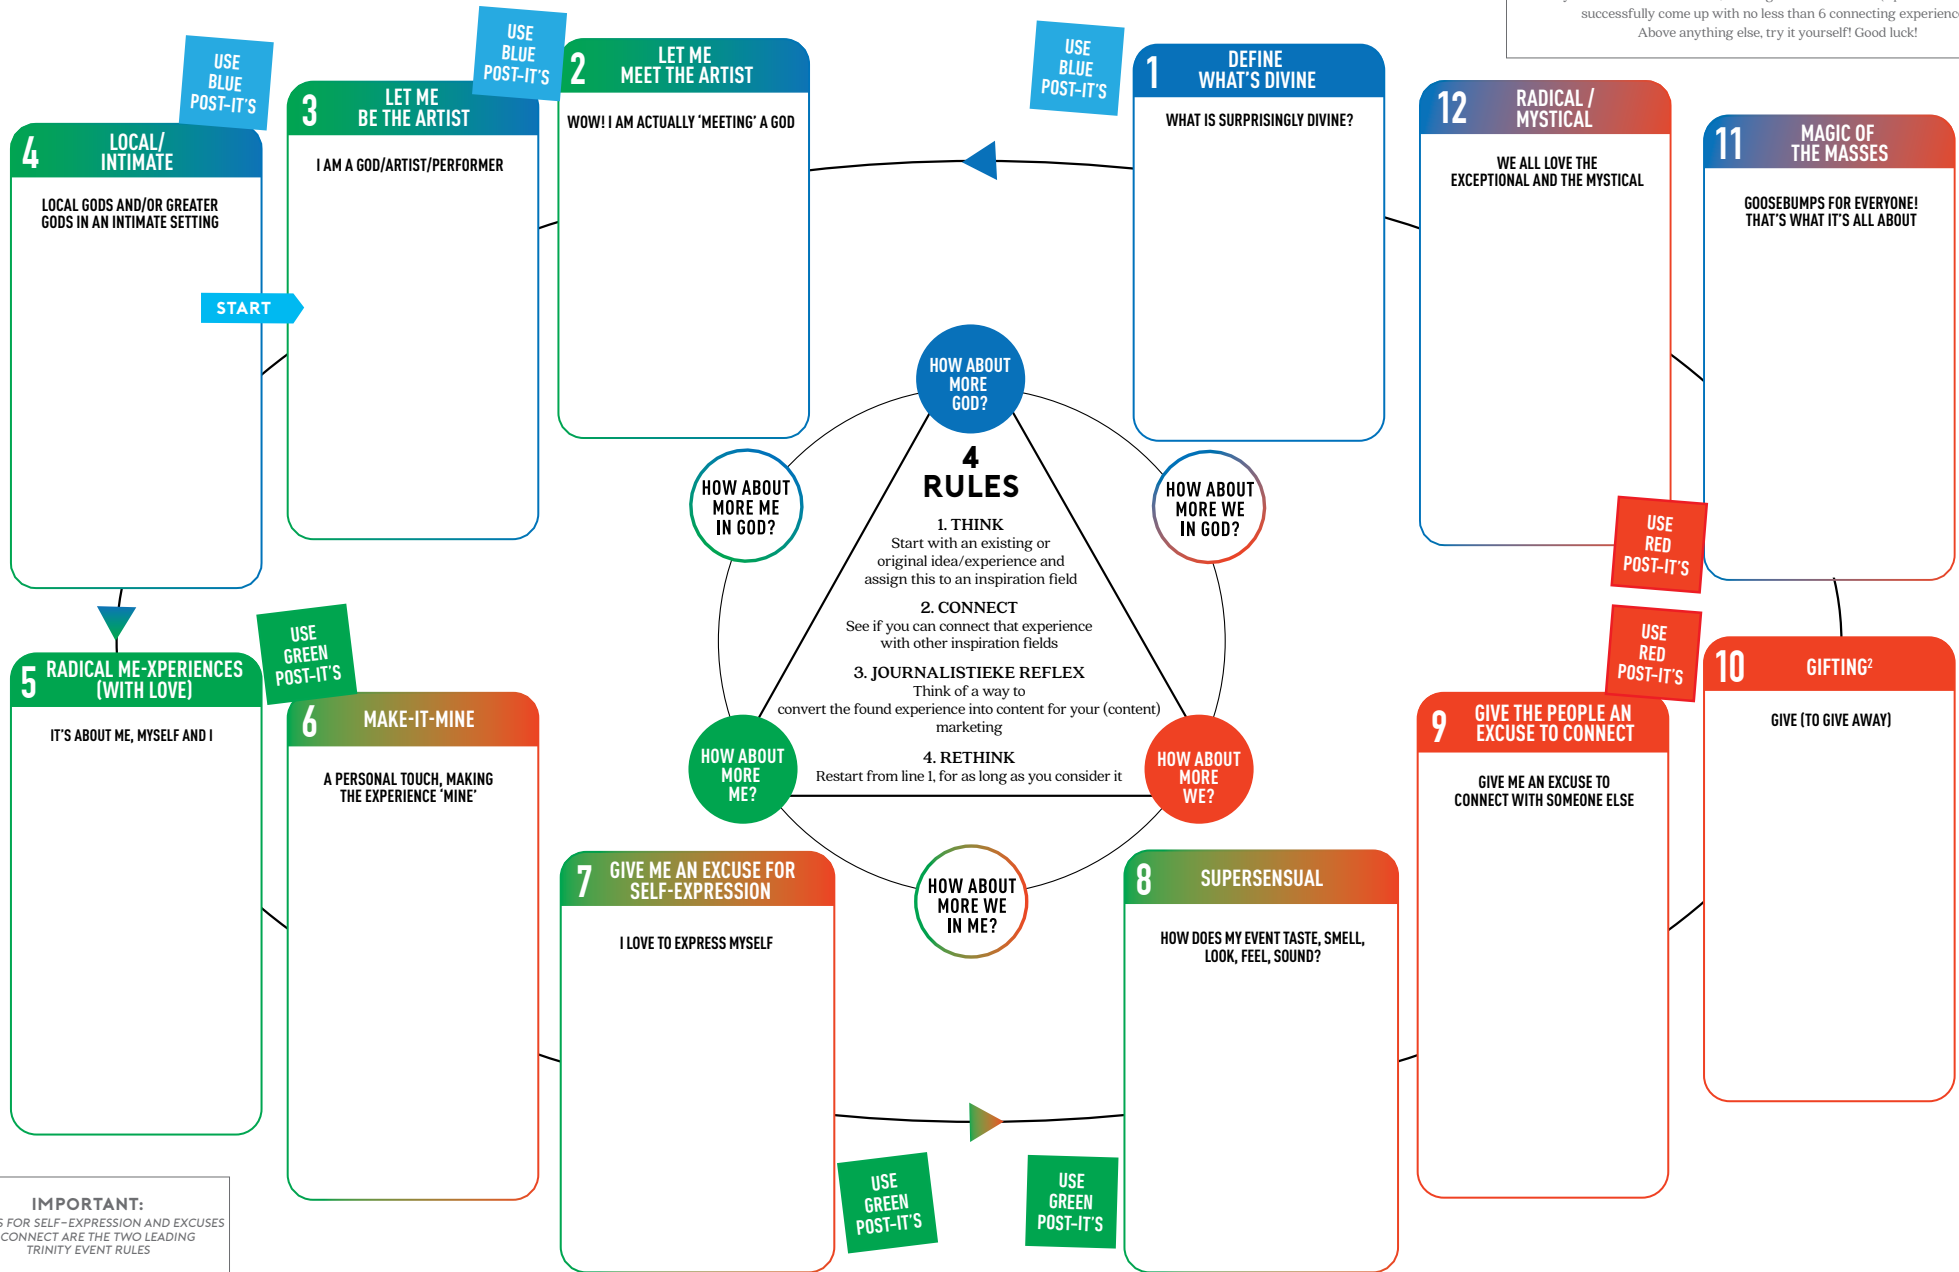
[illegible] successfully come up with no less than 6 connecting experienc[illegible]
Above anything else, try it yourself! Good luck!

USE BLUE POST-IT'S

4 LOCAL/ INTIMATE
LOCAL GODS AND/OR GREATER GODS IN AN INTIMATE SETTING

START

USE BLUE POST-IT'S

3 LET ME BE THE ARTIST
I AM A GOD/ARTIST/PERFORMER

USE BLUE POST-IT'S

2 LET ME MEET THE ARTIST
WOW! I AM ACTUALLY 'MEETING' A GOD

USE BLUE POST-IT'S

1 DEFINE WHAT'S DIVINE
WHAT IS SURPRISINGLY DIVINE?

12 RADICAL / MYSTICAL
WE ALL LOVE THE EXCEPTIONAL AND THE MYSTICAL

11 MAGIC OF THE MASSES
GOOSEBUMPS FOR EVERYONE! THAT'S WHAT IT'S ALL ABOUT

USE RED POST-IT'S

HOW ABOUT MORE GOD?

HOW ABOUT MORE ME IN GOD?

HOW ABOUT MORE WE IN GOD?

4 RULES
1. THINK
Start with an existing or original idea/experience and assign this to an inspiration field
2. CONNECT
See if you can connect that experience with other inspiration fields
3. JOURNALISTIEKE REFLEX
Think of a way to convert the found experience into content for your (content) marketing
4. RETHINK
Restart from line 1, for as long as you consider it

HOW ABOUT MORE ME?

HOW ABOUT MORE WE?

HOW ABOUT MORE WE IN ME?

5 RADICAL ME-XPERIENCES (WITH LOVE)
IT'S ABOUT ME, MYSELF AND I

USE GREEN POST-IT'S

6 MAKE-IT-MINE
A PERSONAL TOUCH, MAKING THE EXPERIENCE 'MINE'

7 GIVE ME AN EXCUSE FOR SELF-EXPRESSION
I LOVE TO EXPRESS MYSELF

8 SUPERSENSUAL
HOW DOES MY EVENT TASTE, SMELL, LOOK, FEEL, SOUND?

USE RED POST-IT'S

9 GIVE THE PEOPLE AN EXCUSE TO CONNECT
GIVE ME AN EXCUSE TO CONNECT WITH SOMEONE ELSE

10 GIFTING$^2$
GIVE (TO GIVE AWAY)

USE GREEN POST-IT'S

USE GREEN POST-IT'S

IMPORTANT:
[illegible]S FOR SELF-EXPRESSION AND EXCUSES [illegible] CONNECT ARE THE TWO LEADING TRINITY EVENT RULES